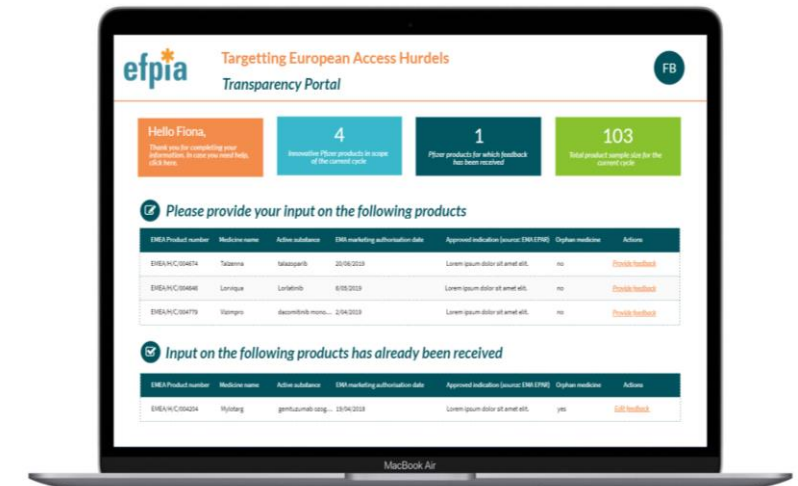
efpia

Targetting European Access Hurdels

Transparency Portal

FB

Hello Fiona,

Thank you for completing your information. In case you need help, click here.

4

Innovative Pfizer products in scope of the current cycle

1

Pfizer products for which feedback has been received

103

Total product sample size for the current cycle

Please provide your input on the following products

| EMEA Product number | Medicine name | Active substance | EMA marketing authorisation date | Approved indication (source: EMA EPAR) | Orphan medicine | Actions |
|---|---|---|---|---|---|---|
| EMEA/H/C/004674 | Talzenna | talazoparib | 20/06/2019 | Lorem ipsum dolor sit amet elit. | no | Provide feedback |
| EMEA/H/C/004646 | Lorviqua | Lorlatinib | 6/05/2019 | Lorem ipsum dolor sit amet elit. | no | Provide feedback |
| EMEA/H/C/004779 | Vizimpro | dacomitinib mono... | 2/04/2019 | Lorem ipsum dolor sit amet elit. | no | Provide feedback |

Input on the following products has already been received

| EMEA Product number | Medicine name | Active substance | EMA marketing authorisation date | Approved indication (source: EMA EPAR) | Orphan medicine | Actions |
|---|---|---|---|---|---|---|
| EMEA/H/C/004204 | Mylotarg | gemtuzumab ozog... | 19/04/2018 | Lorem ipsum dolor sit amet elit. | yes | Edit feedback |

MacBook Air